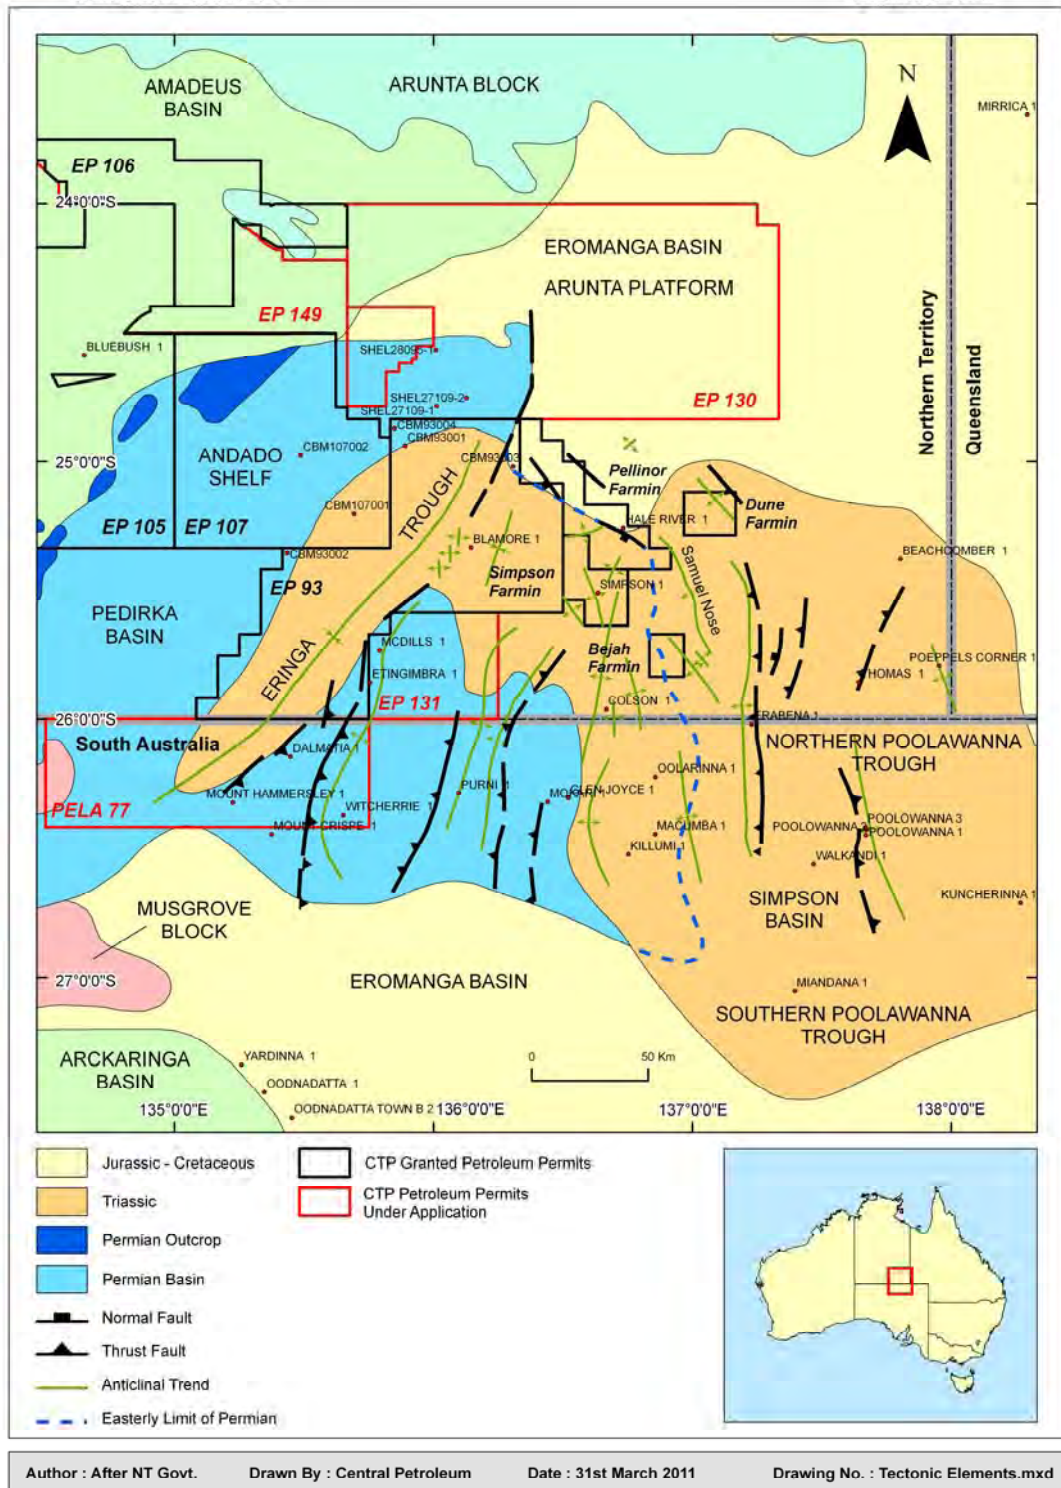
AMADEUS BASIN
ARUNTA BLOCK
N
MIRRICA 1
EP 106
24°0'0"S
EROMANGA BASIN
ARUNTA PLATFORM
EP 149
BLUEBUSH 1
SHEL28095-1
SHEL27109-2
SHEL27109-1
EP 130
Northern Territory
Queensland
CBM93004
CBM93001
ANDADO SHELF
CBM107002
25°0'0"S
CBM93003
Pellinor Farmin
Dune Farmin
CBM107001
TROUGH
HALE RIVER 1
EP 105
EP 107
BLAMORE 1
Simpson Farmin
Samuel Nose
BEACHCOMBER 1
CBM93002
EP 93
SIMPSON 1
PEDIRKA BASIN
ERINGA
MCDILLS 1
Bejah Farmin
POEPPELS CORNER 1
ETINGIMBRA 1
THOMAS 1
EP 131
COLSON 1
26°0'0"S
TRABENA 1
South Australia
DALMATIA 1
NORTHERN POOLAWANNA TROUGH
OOLARINNA 1
MOUNT HAMMERSLEY 1
PURNI 1
MORNEY JOYCE 1
PELA 77
WITCHERRIE 1
POOLOWANNA 3
MOUNT CRISPE 1
MACUMBA 1
POOLOWANNA 2
POOLOWANNA 1
KILLUMI 1
WALKANDI 1
MUSGROVE BLOCK
SIMPSON BASIN
KUNCHERINNA 1
27°0'0"S
EROMANGA BASIN
MIANDANA 1
SOUTHERN POOLAWANNA TROUGH
ARCKARINGA BASIN
YARDINNA 1
0
50 Km
OODNADATTA 1
135°0'0"E
OODNADATTA TOWN B 2
136°0'0"E
137°0'0"E
138°0'0"E

Jurassic - Cretaceous
Triassic
Permian Outcrop
Permian Basin
Normal Fault
Thrust Fault
Anticlinal Trend
Easterly Limit of Permian
CTP Granted Petroleum Permits
CTP Petroleum Permits Under Application

Author : After NT Govt.
Drawn By : Central Petroleum
Date : 31st March 2011
Drawing No. : Tectonic Elements.mxd